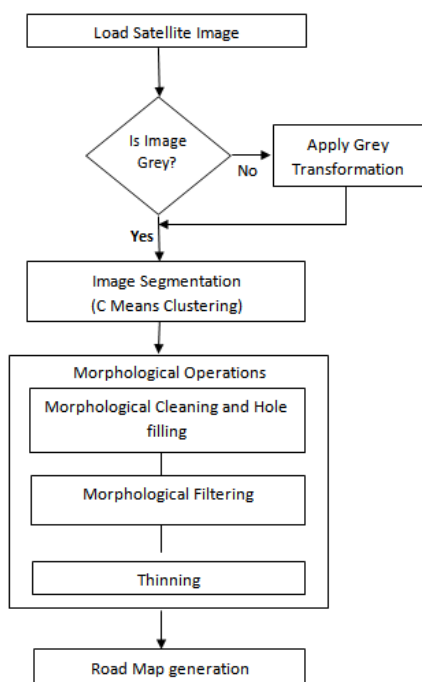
Load Satellite Image

Is Image Grey?

No

Apply Grey Transformation

Yes

Image Segmentation (C Means Clustering)

Morphological Operations

Morphological Cleaning and Hole filling

Morphological Filtering

Thinning

Road Map generation